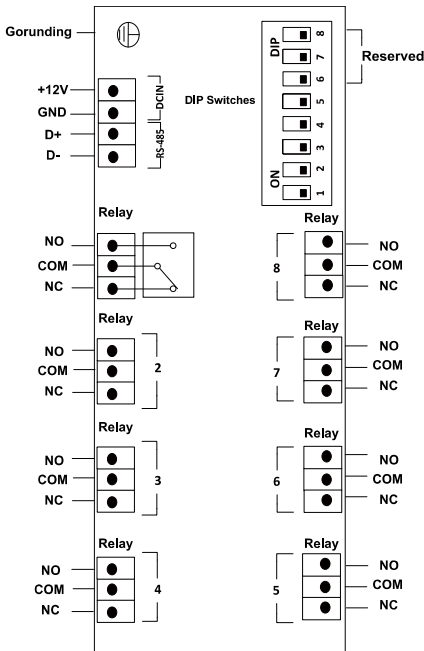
Gorunding

DIP
8
7
6
5
4
3
2
1
ON
Reserved
DIP Switches

+12V
GND
D+
D-
DCIN
RS-485

Relay
NO
COM
NC

Relay
8
NO
COM
NC

Relay
NO
COM
NC
2

Relay
7
NO
COM
NC

Relay
NO
COM
NC
3

Relay
6
NO
COM
NC

Relay
NO
COM
NC
4

Relay
5
NO
COM
NC